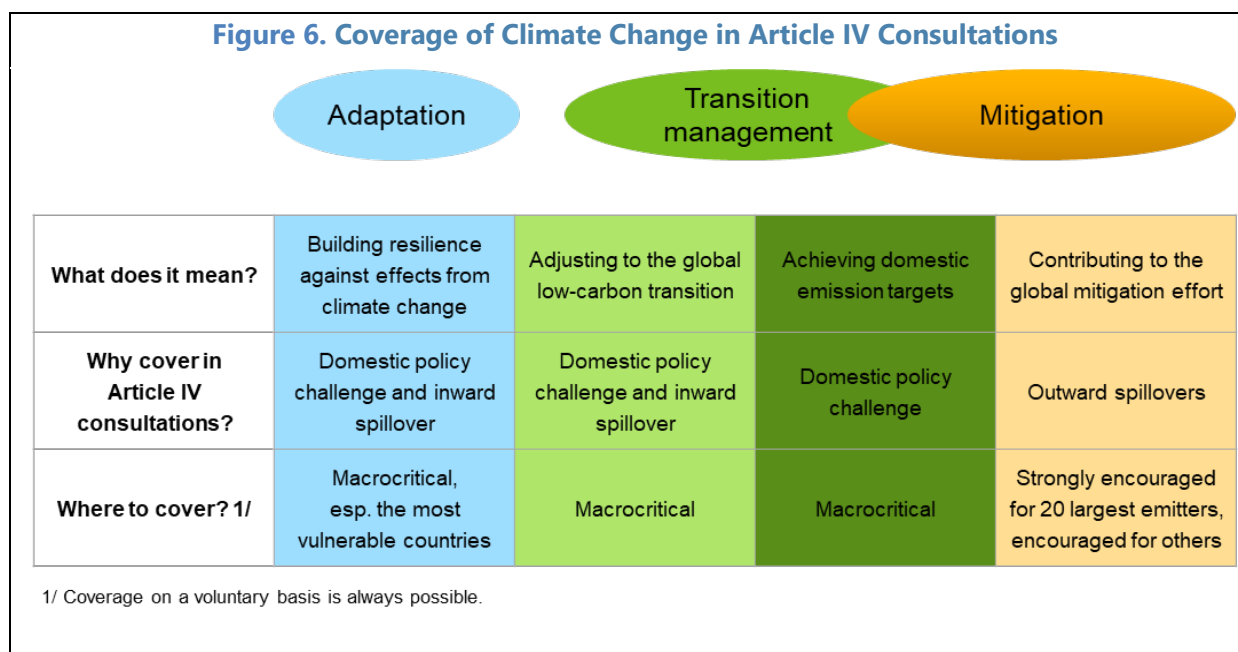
Figure 6. Coverage of Climate Change in Article IV Consultations

Adaptation

Transition management

Mitigation

| | | | | |
|---|---|---|---|---|
| What does it mean? | Building resilience against effects from climate change | Adjusting to the global low-carbon transition | Achieving domestic emission targets | Contributing to the global mitigation effort |
| Why cover in Article IV consultations? | Domestic policy challenge and inward spillover | Domestic policy challenge and inward spillover | Domestic policy challenge | Outward spillovers |
| Where to cover? 1/ | Macrocritical, esp. the most vulnerable countries | Macrocritical | Macrocritical | Strongly encouraged for 20 largest emitters, encouraged for others |

1/ Coverage on a voluntary basis is always possible.